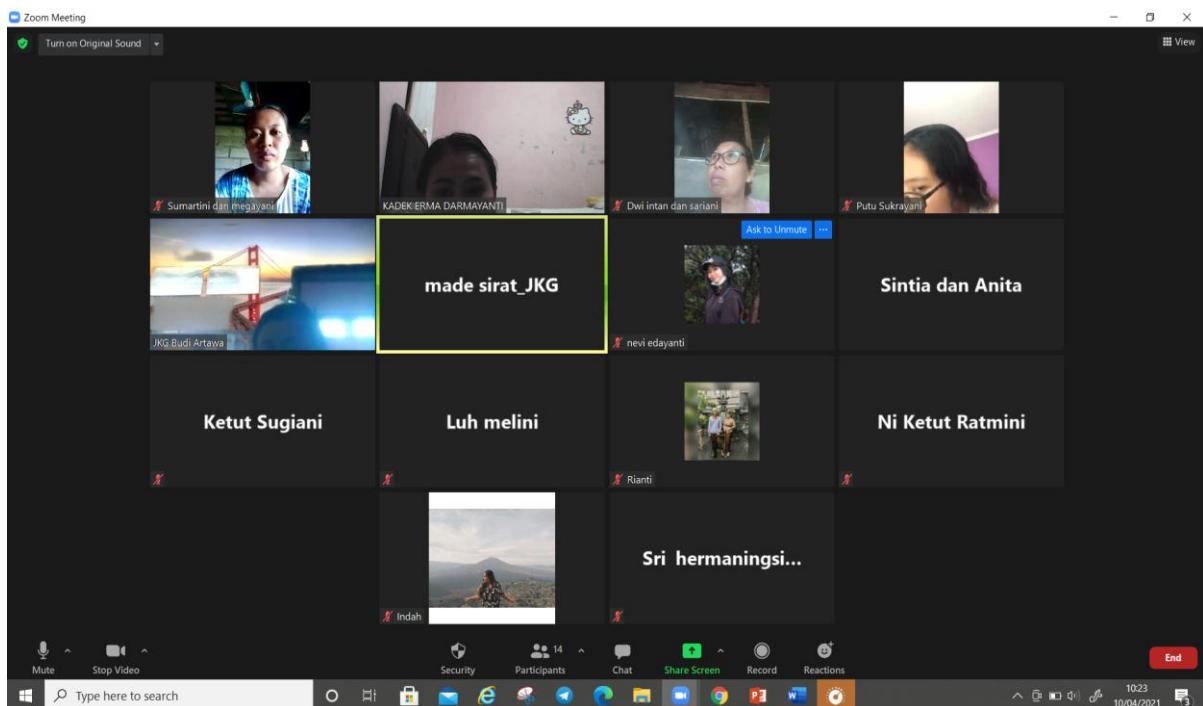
Zoom Meeting

Turn on Original Sound

View

Sumartini dan megayani

KADEK ERMA DARMAYANTI

Dwi intan dan sariani

Putu Sukrayani

JKG Budi Artawa

made sirat_JKG

Ask to Unmute

nevi edayanti

Sintia dan Anita

Ketut Sugiani

Luh melini

Rianti

Ni Ketut Ratmini

Indah

Sri hermaningsi...

Mute

Stop Video

Security

Participants 14

Chat

Share Screen

Record

Reactions

End

Type here to search

10:23
10/04/2021